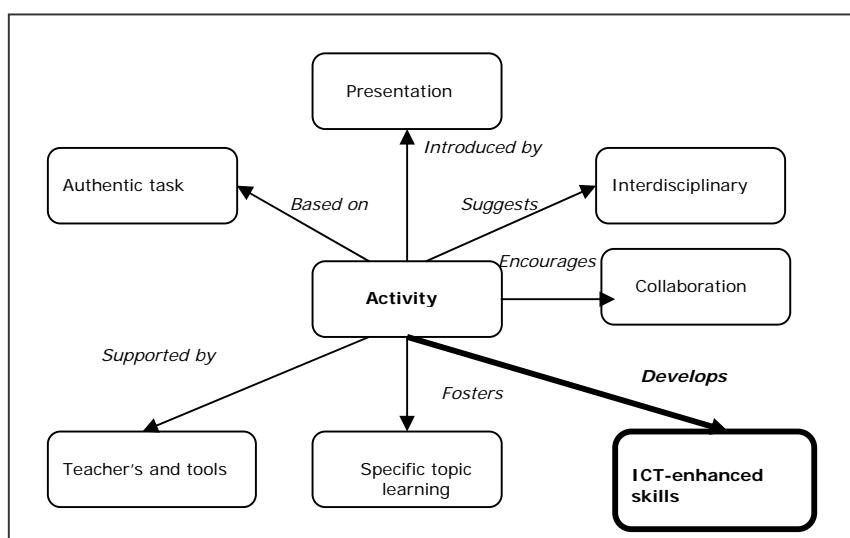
Presentation

Introduced by

Authentic task

Based on

Suggests

Interdisciplinary

Encourages

Activity

Collaboration

Supported by

Develops

Fosters

Teacher's and tools

Specific topic learning

ICT-enhanced skills